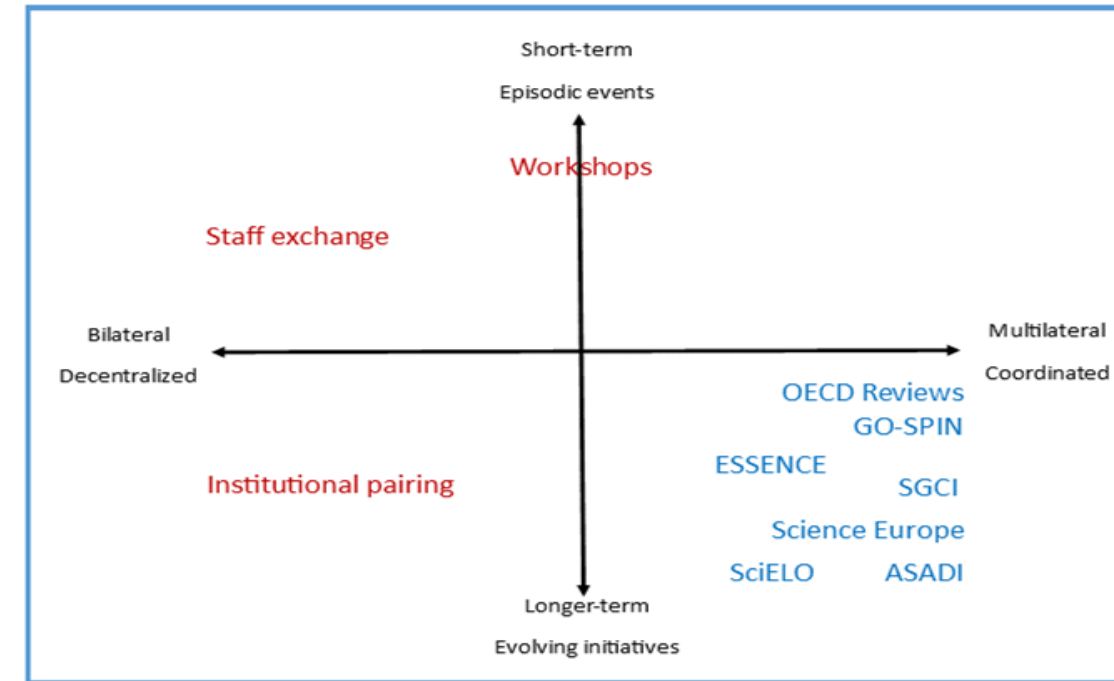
Short-term

Episodic events

Workshops

Staff exchange

Bilateral

Decentralized

Multilateral

Coordinated

OECD Reviews

GO-SPIN

ESSENCE

SGCI

Institutional pairing

Science Europe

SciELO

ASADI

Longer-term

Evolving initiatives